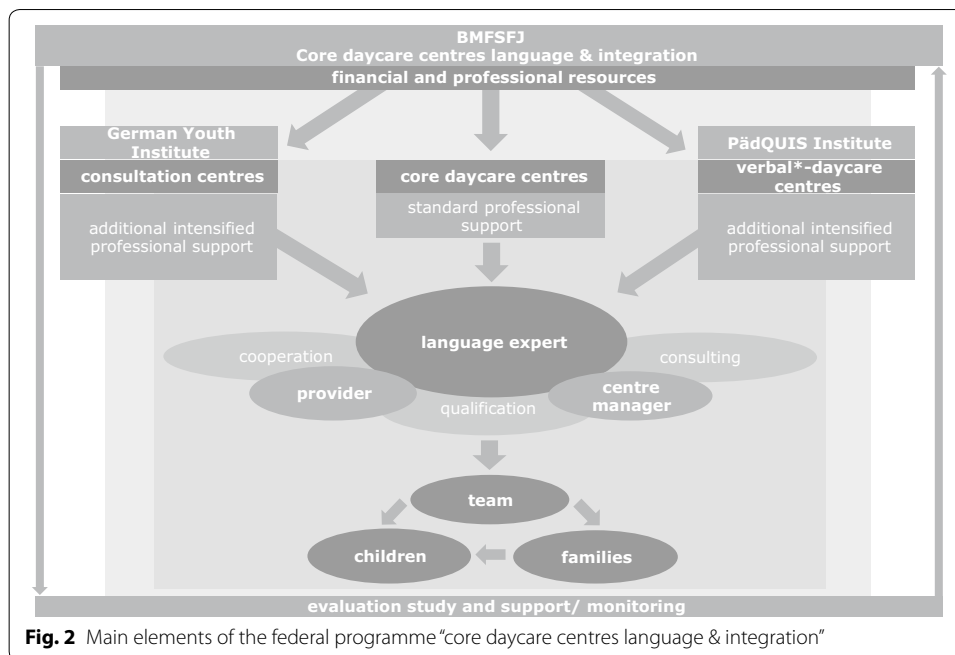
BMFSFJ
Core daycare centres language & integration

financial and professional resources

German Youth Institute

consultation centres

additional intensified professional support

core daycare centres

standard professional support

PädQUIS Institute

verbal*-daycare centres

additional intensified professional support

language expert

cooperation

consulting

provider

qualification

centre manager

team

children

families

evaluation study and support/ monitoring

**Fig. 2** Main elements of the federal programme "core daycare centres language & integration"